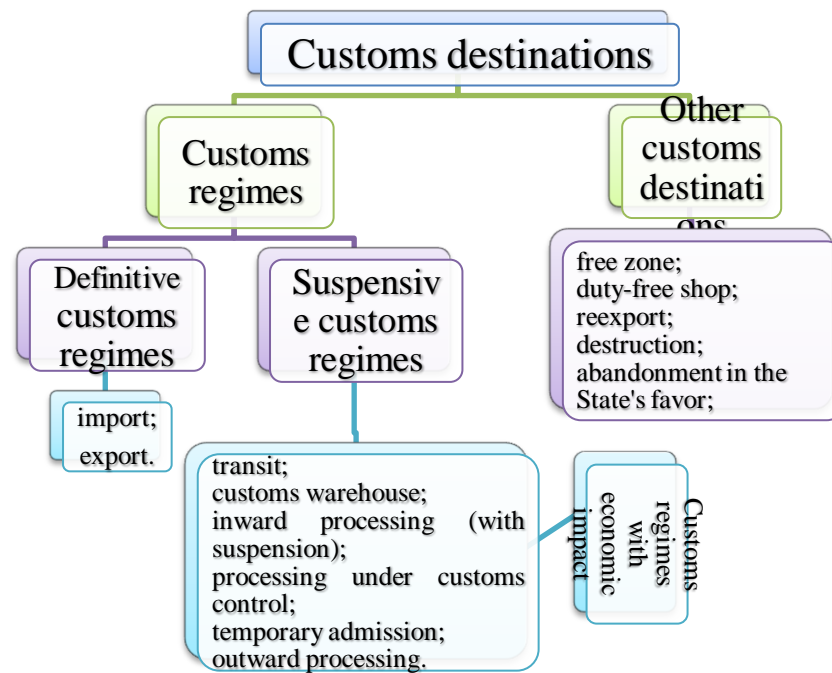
Customs destinations

Customs regimes

Other customs destinations

Definitive customs regimes

Suspensive customs regimes

free zone;
duty-free shop;
reexport;
destruction;
abandonment in the State's favor;

import;
export.

transit;
customs warehouse;
inward processing (with suspension);
processing under customs control;
temporary admission;
outward processing.

Customs regimes with economic impact